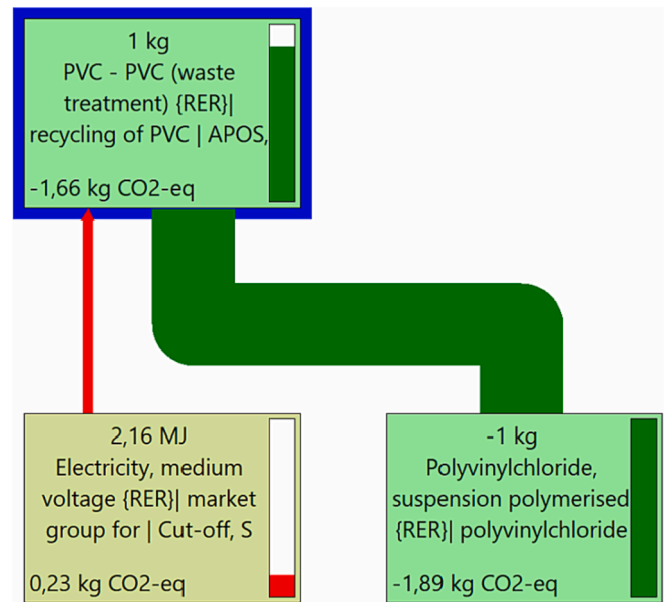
1 kg
PVC - PVC (waste treatment) {RER}| recycling of PVC | APOS,

-1,66 kg CO2-eq

2,16 MJ
Electricity, medium voltage {RER}| market group for | Cut-off, S

0,23 kg CO2-eq

-1 kg
Polyvinylchloride, suspension polymerised {RER}| polyvinylchloride

-1,89 kg CO2-eq